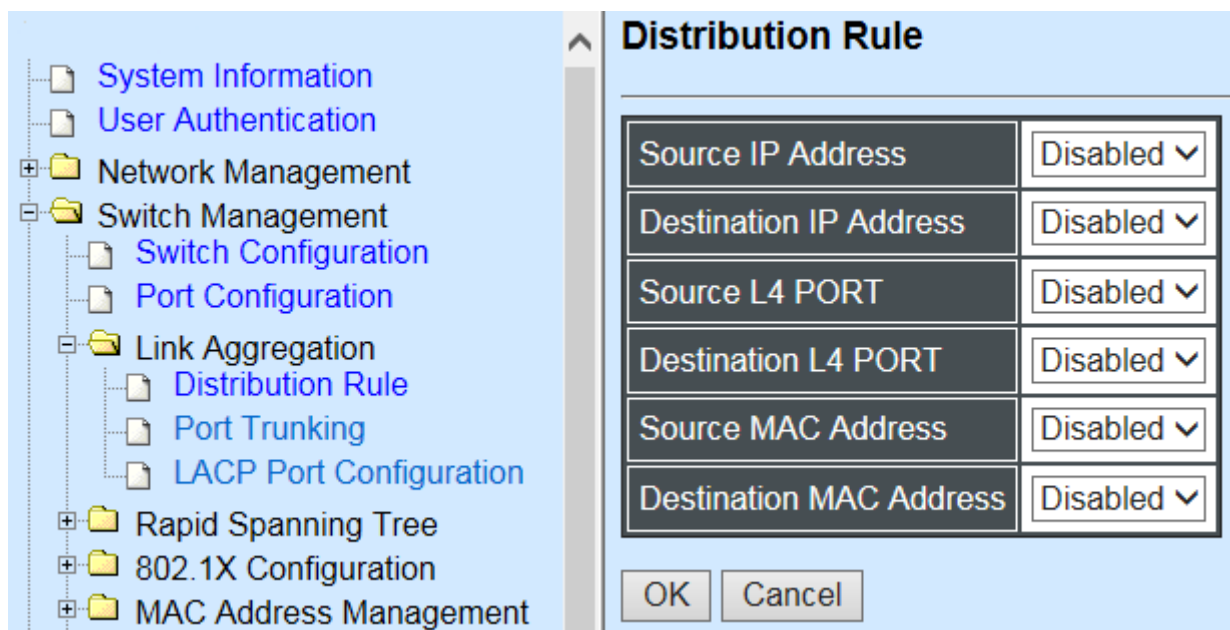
System Information
User Authentication
Network Management
Switch Management
Switch Configuration
Port Configuration
Link Aggregation
Distribution Rule
Port Trunking
LACP Port Configuration
Rapid Spanning Tree
802.1X Configuration
MAC Address Management

Distribution Rule

| Source IP Address | Disabled |
|---|---|
| Destination IP Address | Disabled |
| Source L4 PORT | Disabled |
| Destination L4 PORT | Disabled |
| Source MAC Address | Disabled |
| Destination MAC Address | Disabled |

OK Cancel